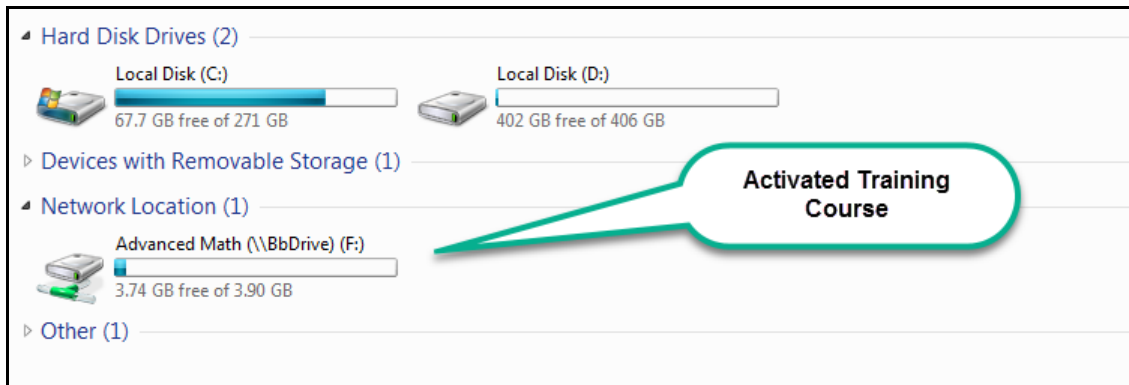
Hard Disk Drives (2)

Local Disk (C:)
67.7 GB free of 271 GB

Local Disk (D:)
402 GB free of 406 GB

Devices with Removable Storage (1)

Network Location (1)

Activated Training Course

Advanced Math (\\BbDrive) (F:)
3.74 GB free of 3.90 GB

Other (1)